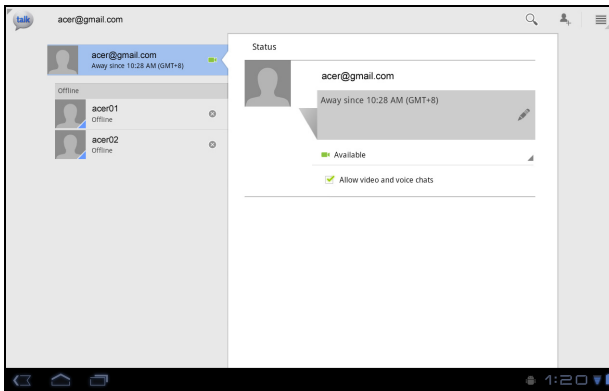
talk acer@gmail.com

acer@gmail.com
Away since 10:28 AM (GMT+8)

Offline

acer01
Offline

acer02
Offline

Status

acer@gmail.com

Away since 10:28 AM (GMT+8)

Available

Allow video and voice chats

1:20